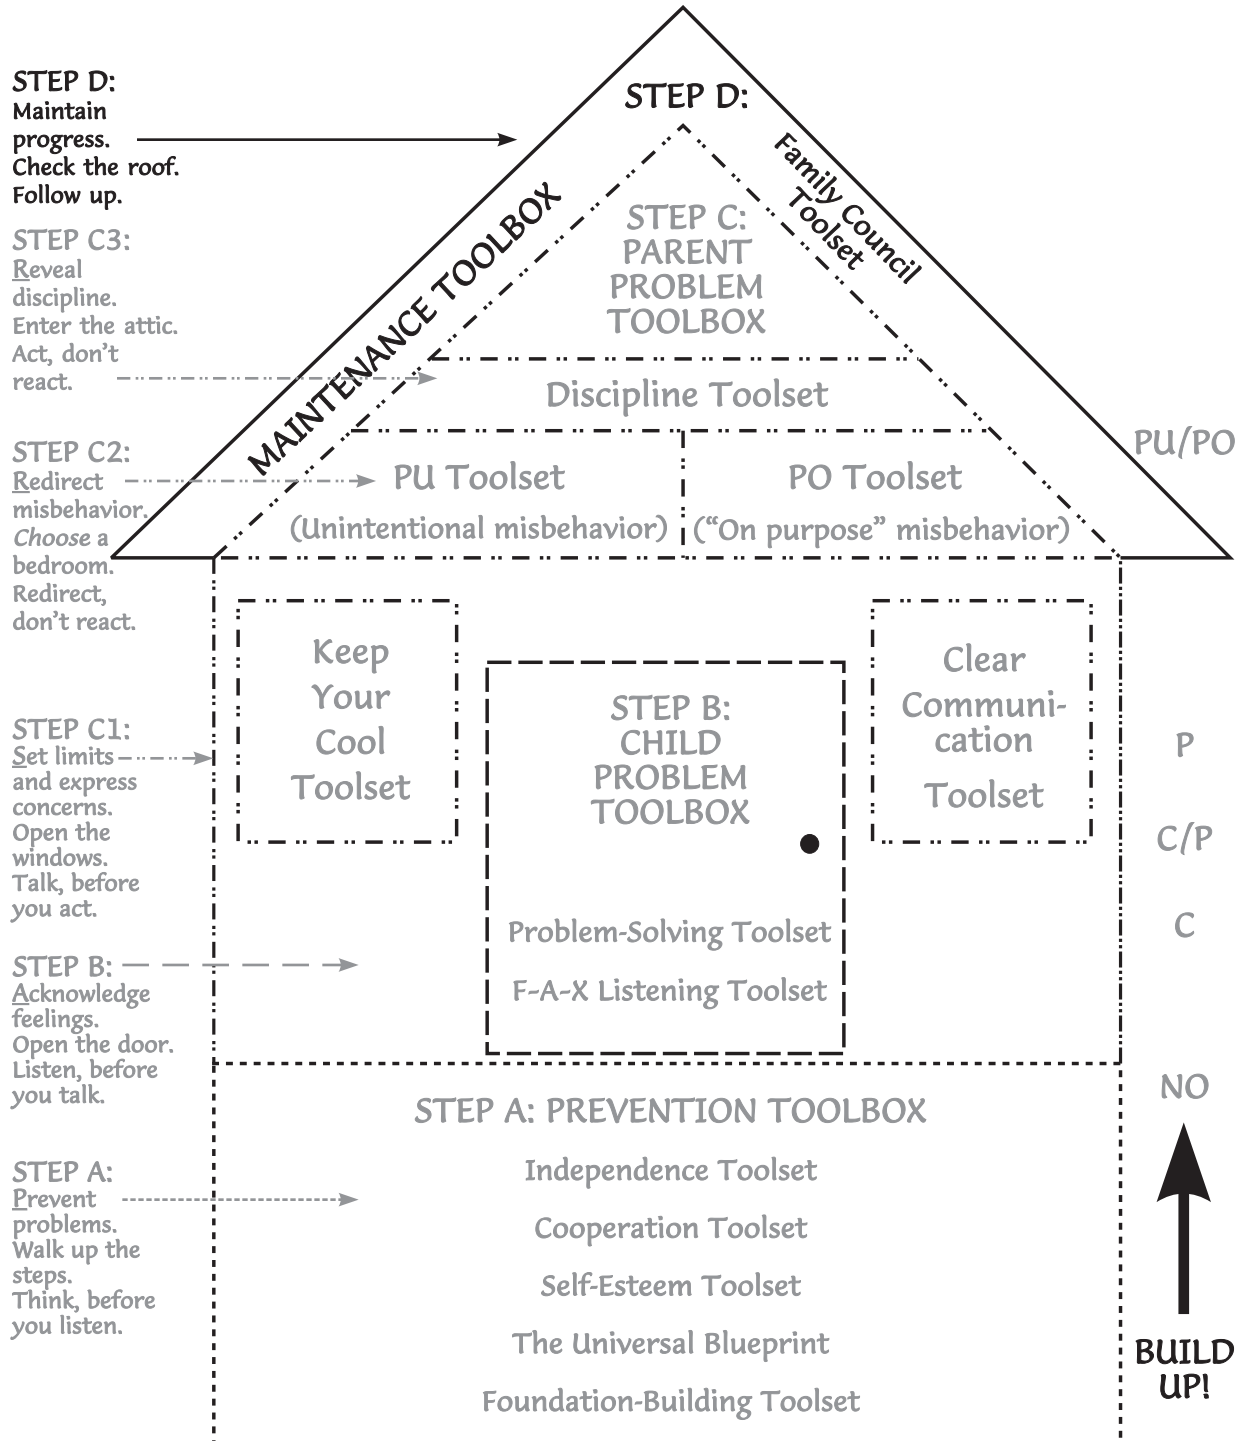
STEP D:
Maintain progress.
Check the roof.
Follow up.

STEP D:

MAINTENANCE TOOLBOX

Family Council Toolset

STEP C:
PARENT
PROBLEM
TOOLBOX

STEP C3:
Reveal discipline.
Enter the attic.
Act, don't react.

Discipline Toolset

STEP C2:
Redirect misbehavior.
*Choose* a bedroom.
Redirect, don't react.

PU Toolset
(Unintentional misbehavior)

PO Toolset
("On purpose" misbehavior)

PU/PO

Keep Your Cool Toolset

STEP B:
CHILD
PROBLEM
TOOLBOX

Clear Communication Toolset

STEP C1:
Set limits and express concerns.
Open the windows.
Talk, before you act.

P

C/P

C

Problem-Solving Toolset
F-A-X Listening Toolset

STEP B:
Acknowledge feelings.
Open the door.
Listen, before you talk.

NO

STEP A: PREVENTION TOOLBOX
Independence Toolset
Cooperation Toolset
Self-Esteem Toolset
The Universal Blueprint
Foundation-Building Toolset

STEP A:
Prevent problems.
Walk up the steps.
Think, before you listen.

BUILD UP!